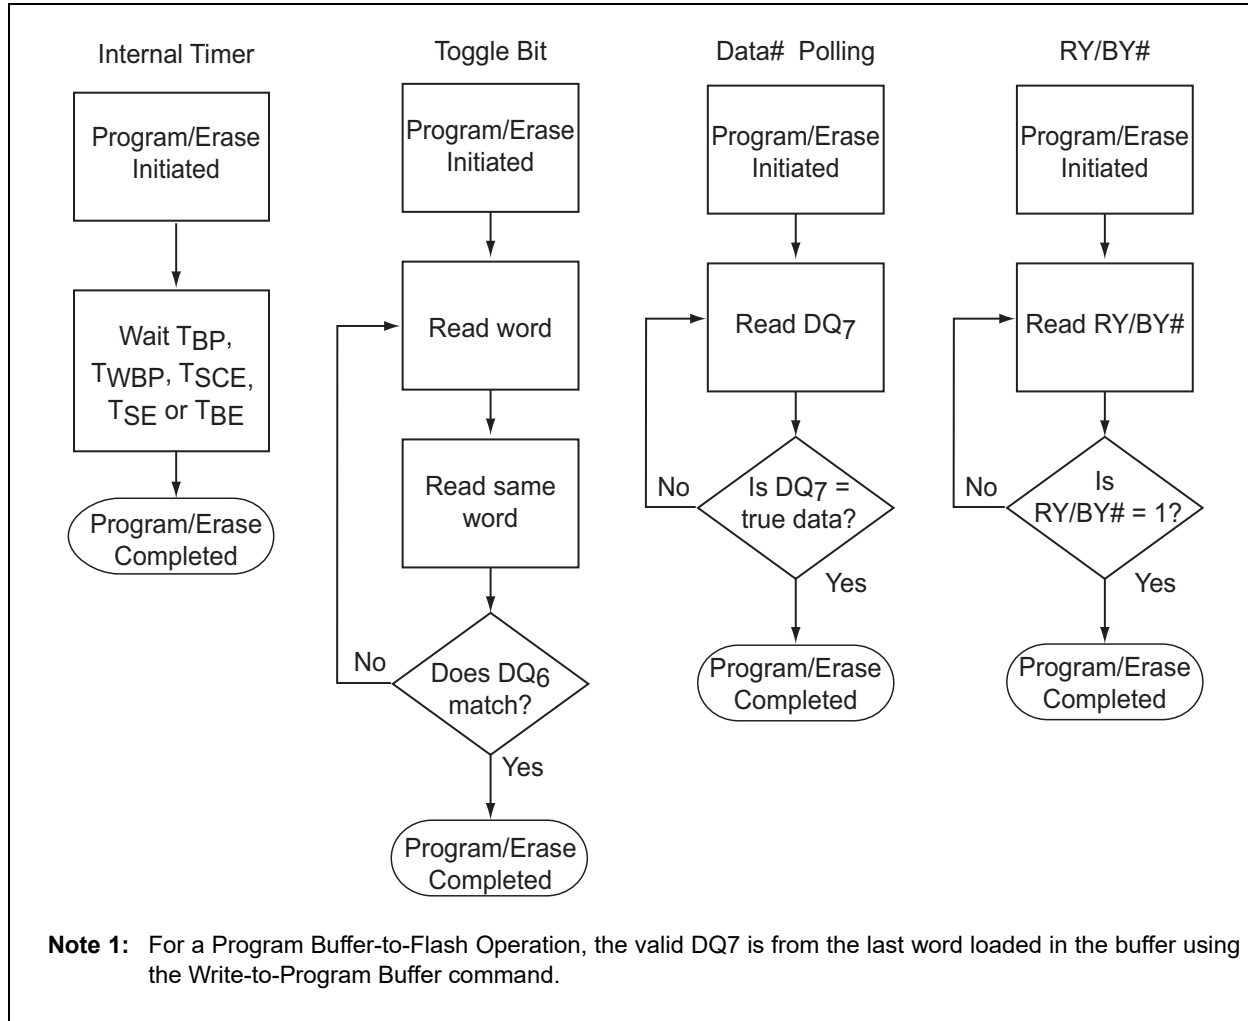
Internal Timer

Program/Erase Initiated

Wait $T_{BP}$, $T_{WBP}$, $T_{SCE}$, $T_{SE}$ or $T_{BE}$

Program/Erase Completed

Toggle Bit

Program/Erase Initiated

Read word

Read same word

No

Does $DQ_6$ match?

Yes

Program/Erase Completed

Data# Polling

Program/Erase Initiated

Read $DQ_7$

No

Is $DQ_7$ = true data?

Yes

Program/Erase Completed

RY/BY#

Program/Erase Initiated

Read RY/BY#

No

Is RY/BY# = 1?

Yes

Program/Erase Completed

**Note 1:** For a Program Buffer-to-Flash Operation, the valid DQ7 is from the last word loaded in the buffer using the Write-to-Program Buffer command.